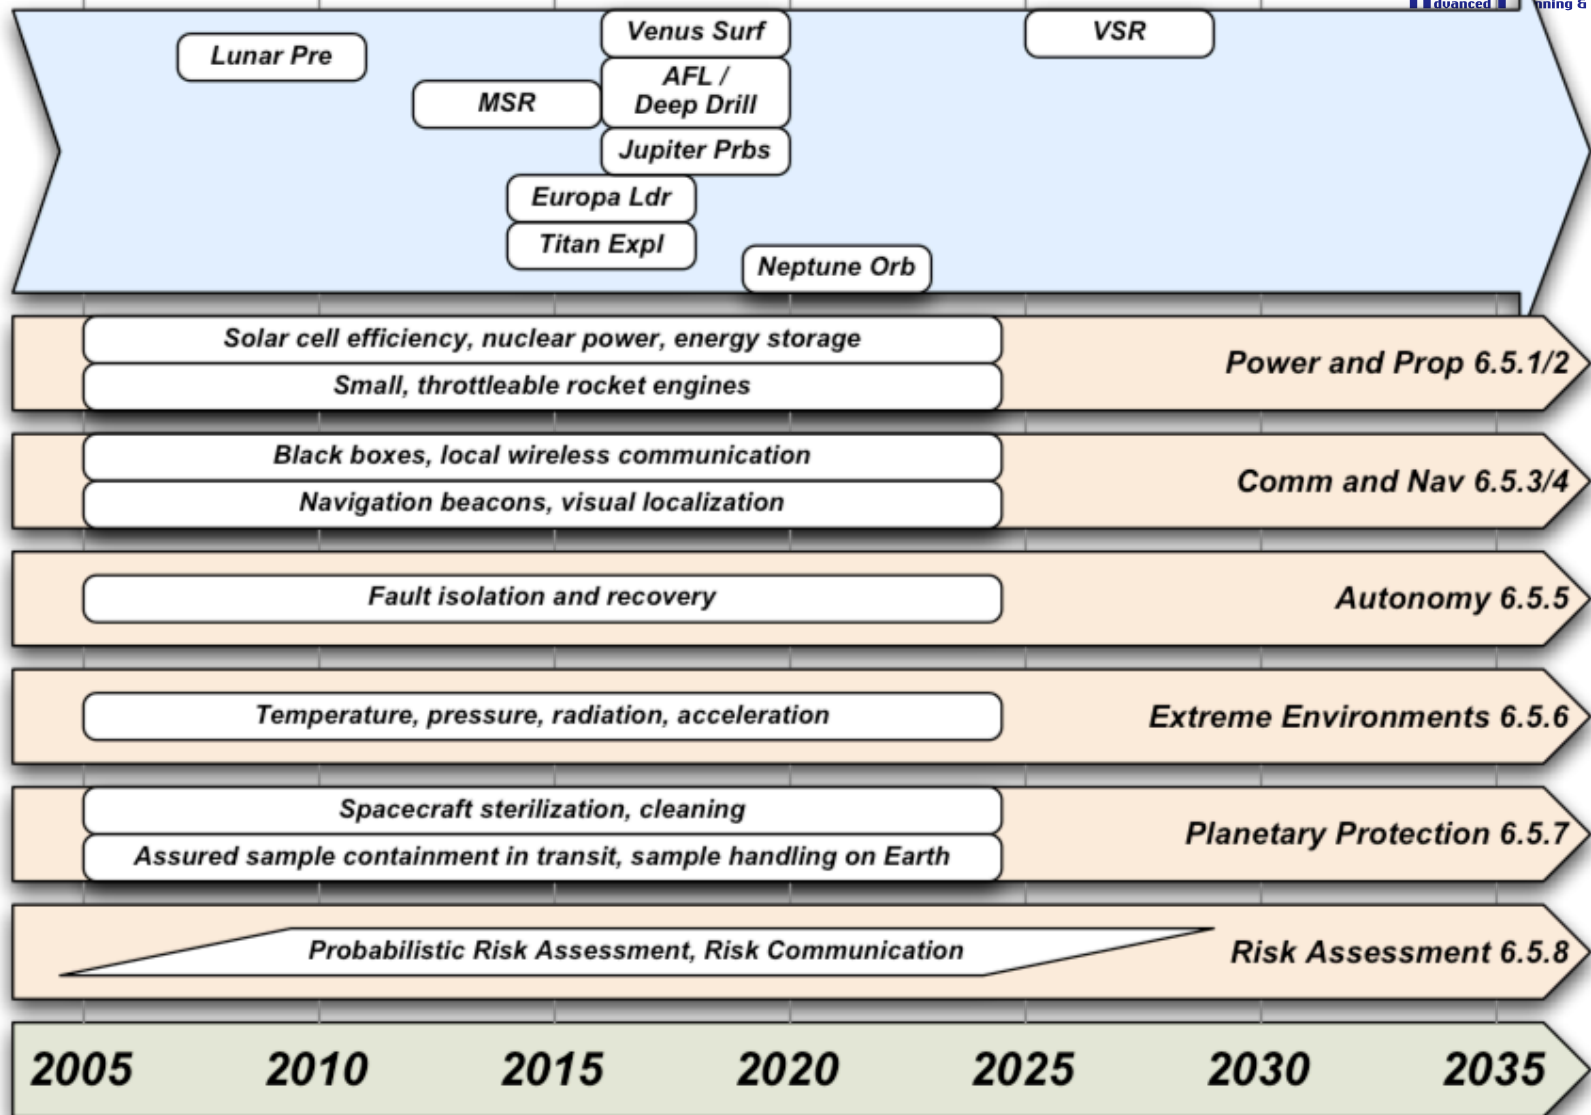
dvanced nning &

Lunar Pre

Venus Surf

VSR

MSR

AFL / Deep Drill

Jupiter Prbs

Europa Ldr

Titan Expl

Neptune Orb

Solar cell efficiency, nuclear power, energy storage

Small, throttleable rocket engines

Power and Prop 6.5.1/2

Black boxes, local wireless communication

Navigation beacons, visual localization

Comm and Nav 6.5.3/4

Fault isolation and recovery

Autonomy 6.5.5

Temperature, pressure, radiation, acceleration

Extreme Environments 6.5.6

Spacecraft sterilization, cleaning

Assured sample containment in transit, sample handling on Earth

Planetary Protection 6.5.7

Probabilistic Risk Assessment, Risk Communication

Risk Assessment 6.5.8

2005 2010 2015 2020 2025 2030 2035